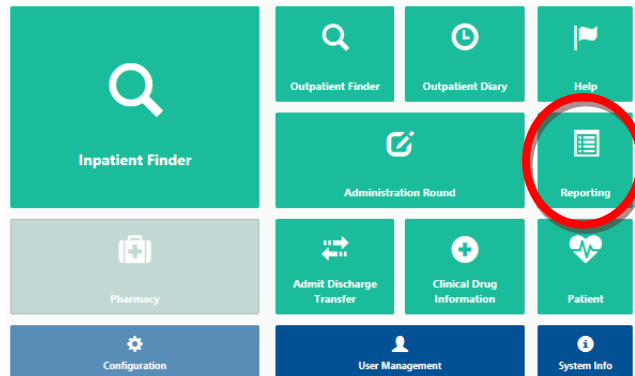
Inpatient Finder

Outpatient Finder

Outpatient Diary

Help

Administration Round

Reporting

Pharmacy

Admit Discharge Transfer

Clinical Drug Information

Patient

Configuration

User Management

System Info